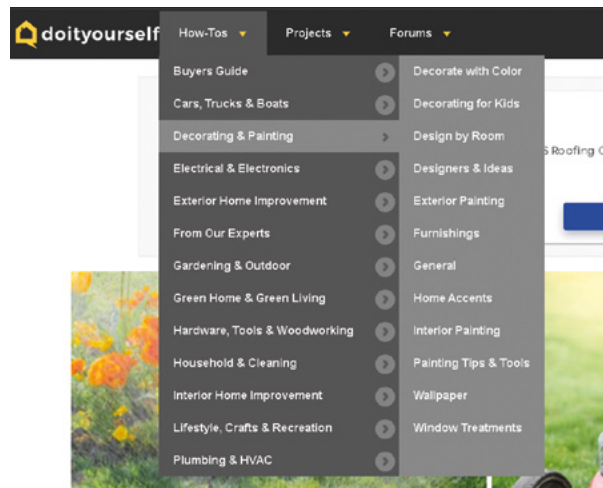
doityourself How-Tos Projects Forums

Buyers Guide
Cars, Trucks & Boats
Decorating & Painting
Electrical & Electronics
Exterior Home Improvement
From Our Experts
Gardening & Outdoor
Green Home & Green Living
Hardware, Tools & Woodworking
Household & Cleaning
Interior Home Improvement
Lifestyle, Crafts & Recreation
Plumbing & HVAC

Decorate with Color
Decorating for Kids
Design by Room
Designers & Ideas
Exterior Painting
Furnishings
General
Home Accents
Interior Painting
Painting Tips & Tools
Wallpaper
Window Treatments

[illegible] Roofing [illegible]